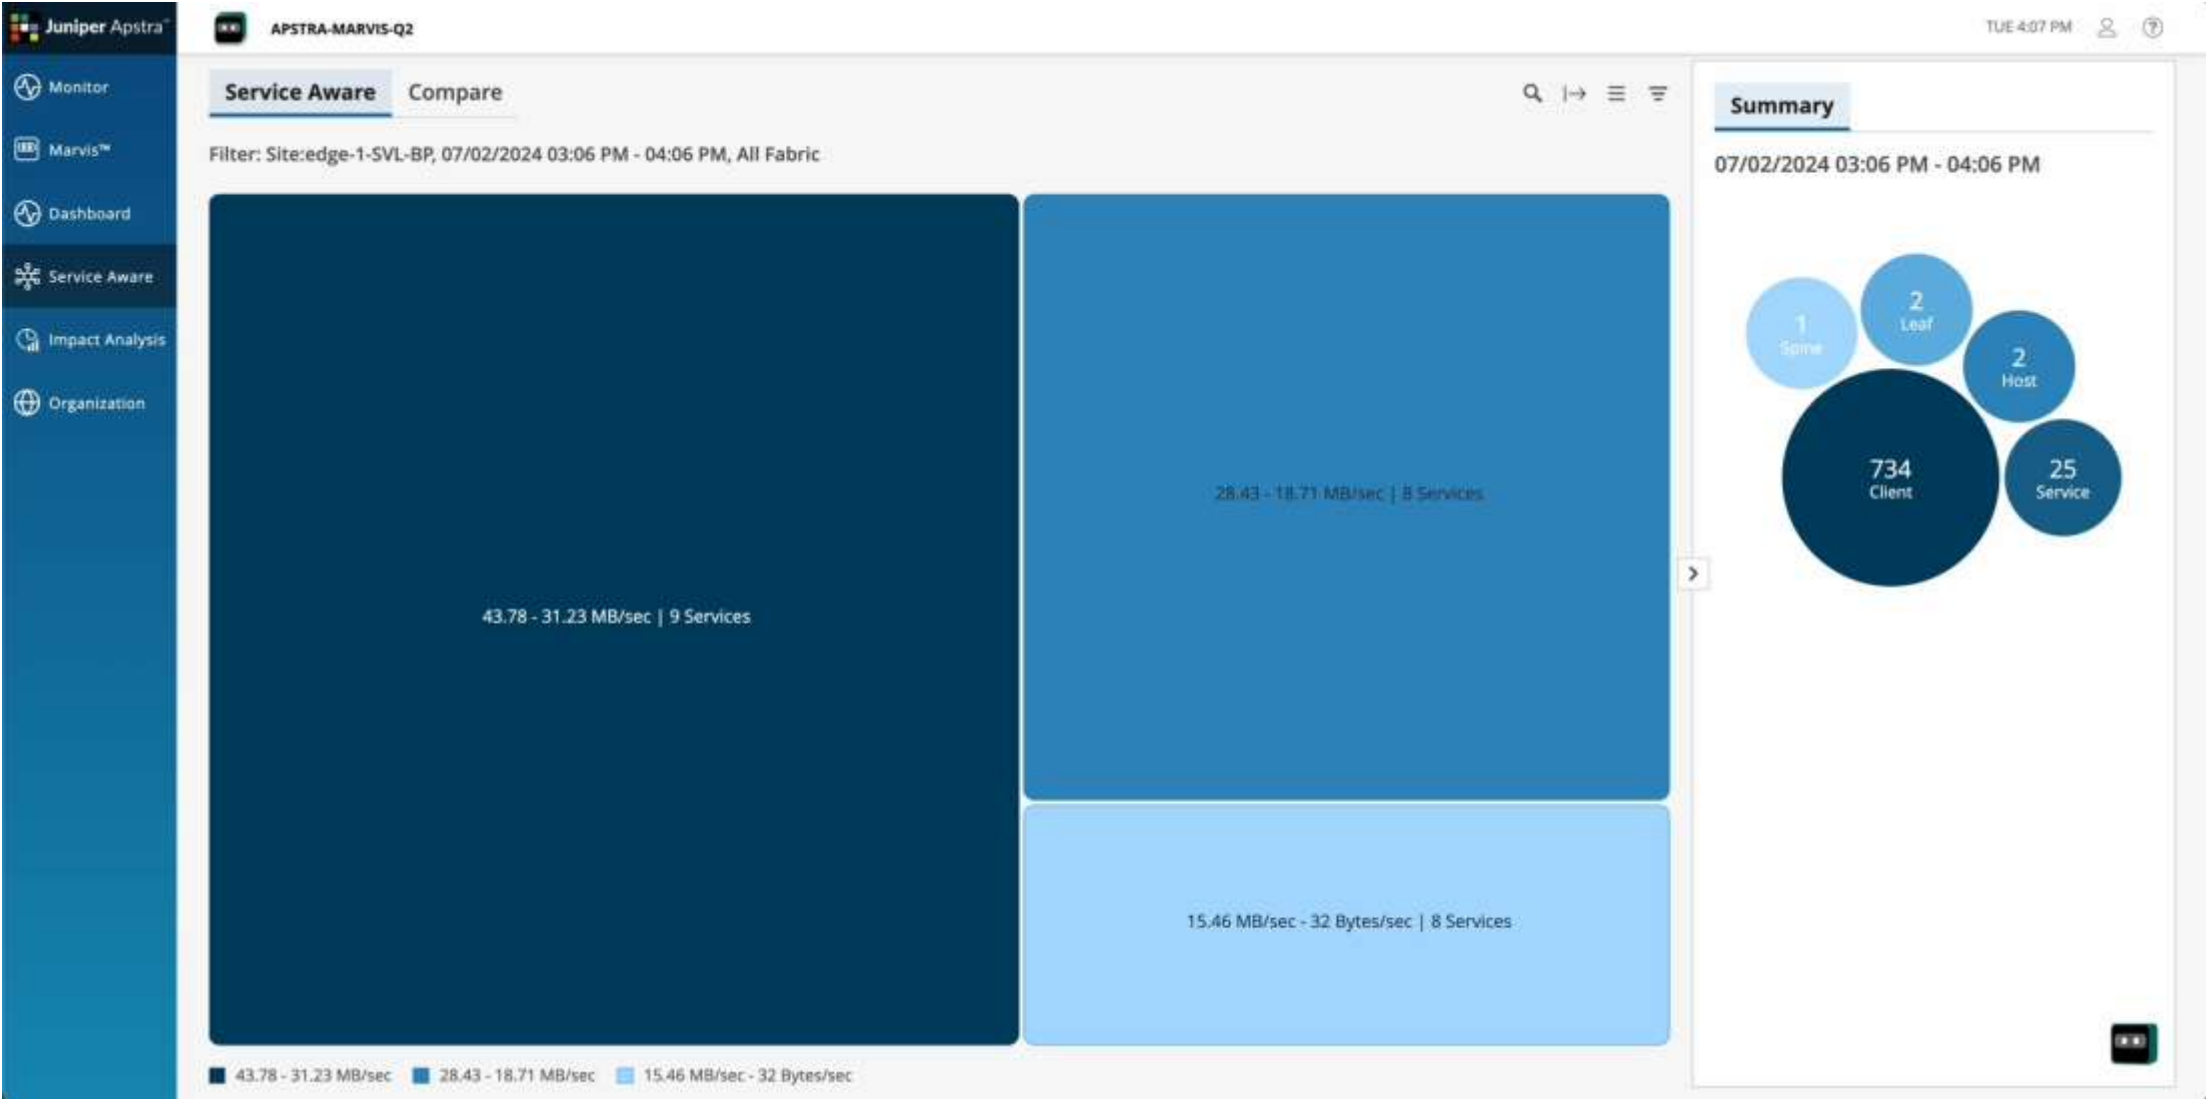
Juniper Apstra™

APSTRA-MARVIS-Q2

TUE 4:07 PM

Monitor
Marvis™
Dashboard
Service Aware
Impact Analysis
Organization

Service Aware
Compare

Filter: Site:edge-1-SVL-BP, 07/02/2024 03:06 PM - 04:06 PM, All Fabric

43.78 - 31.23 MB/sec | 9 Services

28.43 - 18.71 MB/sec | 8 Services

15.46 MB/sec - 32 Bytes/sec | 8 Services

43.78 - 31.23 MB/sec
28.43 - 18.71 MB/sec
15.46 MB/sec - 32 Bytes/sec

Summary

07/02/2024 03:06 PM - 04:06 PM

1
Spine

2
Leaf

2
Host

734
Client

25
Service